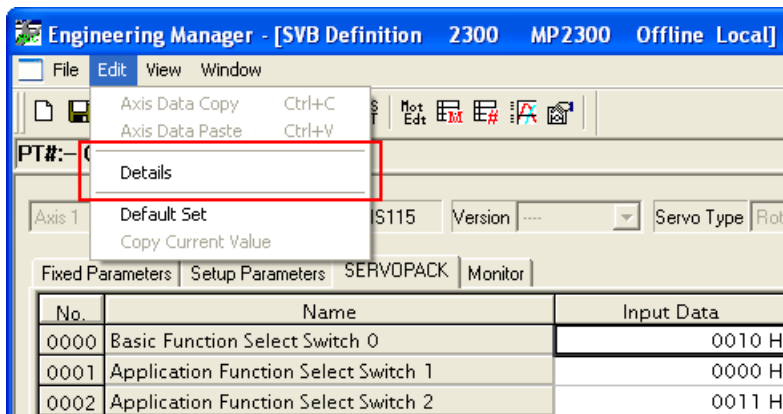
Engineering Manager - [SVB Definition 2300 MP2300 Offline Local]

File Edit View Window

Axis Data Copy Ctrl+C
Axis Data Paste Ctrl+V
Details
Default Set
Copy Current Value

PT#:- 0

Axis 1 IS115 Version ---- Servo Type Rot

Fixed Parameters | Setup Parameters | SERVOPACK | Monitor

| No. | Name | Input Data |
|---|---|---|
| 0000 | Basic Function Select Switch 0 | 0010 H |
| 0001 | Application Function Select Switch 1 | 0000 H |
| 0002 | Application Function Select Switch 2 | 0011 H |